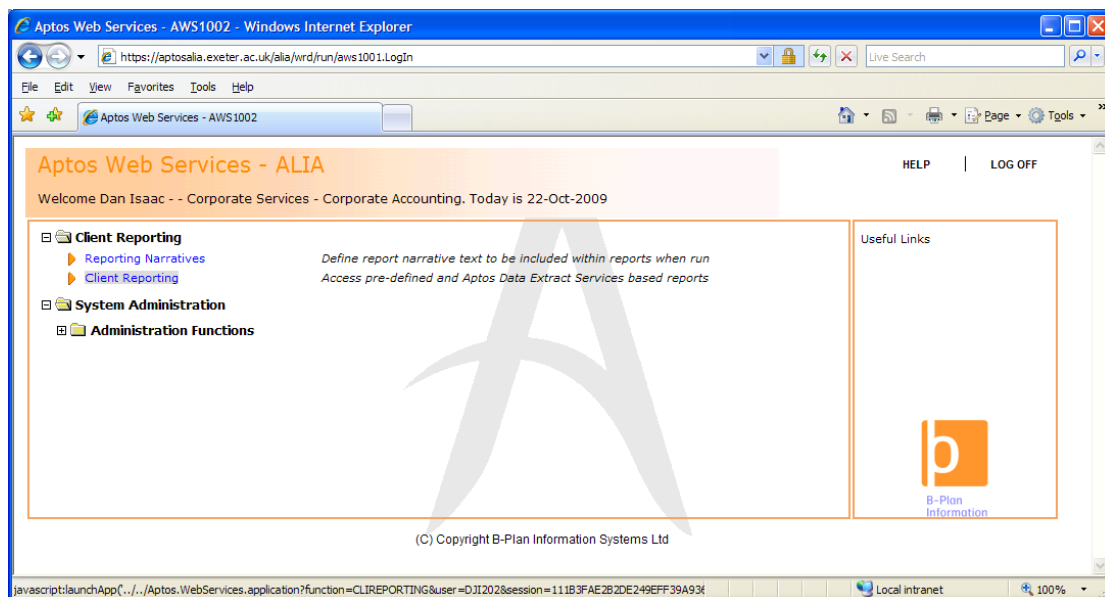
Aptos Web Services - AWS1002 - Windows Internet Explorer

https://aptosalia.exeter.ac.uk/alia/wrd/run/aws1001.LogIn

Live Search

File Edit View Favorites Tools Help

Aptos Web Services - AWS1002

Page ▾ Tools ▾

Aptos Web Services - ALIA

HELP | LOG OFF

Welcome Dan Isaac - - Corporate Services - Corporate Accounting. Today is 22-Oct-2009

Client Reporting

Reporting Narratives *Define report narrative text to be included within reports when run*

Client Reporting *Access pre-defined and Aptos Data Extract Services based reports*

System Administration

Administration Functions

Useful Links

b

B-Plan Information

(C) Copyright B-Plan Information Systems Ltd

javascript:launchApp('../../Aptos.WebServices.application?function=CLIREPORTING&user=DJI202&session=111B3FAE2B2DE249EFF39A93

Local intranet

100%